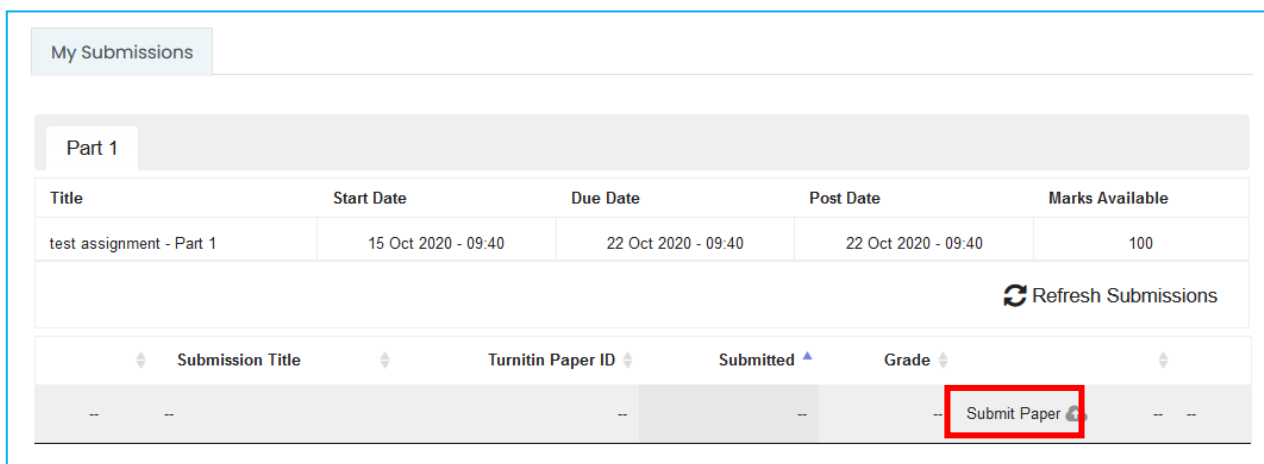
My Submissions

Part 1

| Title | Start Date | Due Date | Post Date | Marks Available |
|---|---|---|---|---|
| test assignment - Part 1 | 15 Oct 2020 - 09:40 | 22 Oct 2020 - 09:40 | 22 Oct 2020 - 09:40 | 100 |

Refresh Submissions

| | Submission Title | Turnitin Paper ID | Submitted | Grade | | |
|---|---|---|---|---|---|---|
| -- | -- | -- | -- | -- | Submit Paper | -- -- |